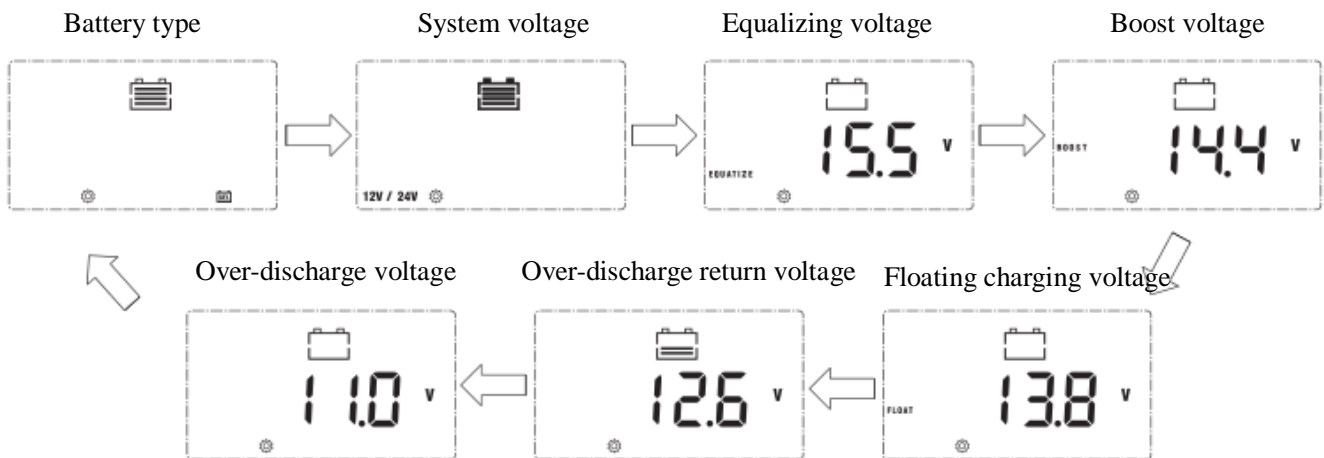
Battery type

System voltage

12V / 24V

Equalizing voltage

EQUALIZE

15.5 V

Boost voltage

BOOST

14.4 V

Floating charging voltage

FLOAT

13.8 V

Over-discharge return voltage

12.6 V

Over-discharge voltage

11.0 V